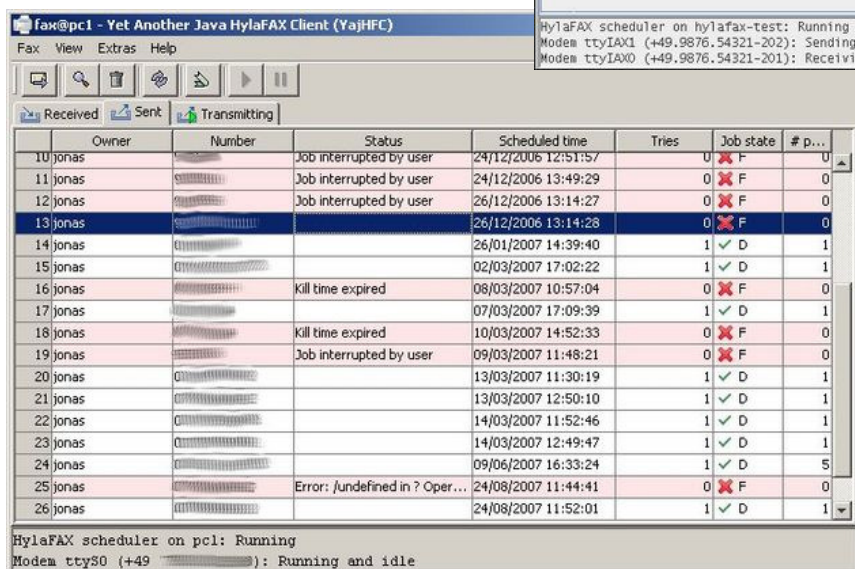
fax@pc1 - Yet Another Java HylaFAX Client (YajHFC)

HylaFAX scheduler on hylafax-test: Running
Modem ttyIAX1 (+49.9876.54321-202): Sending
Modem ttyIAX0 (+49.9876.54321-201): Receivi

Fax View Extras Help

Received Sent Transmitting

| | Owner | Number | Status | Scheduled time | Tries | Job state | # p... |
|---|---|---|---|---|---|---|---|
| 10 | jonas | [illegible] | Job interrupted by user | 24/12/2006 12:51:57 | 0 | F | 0 |
| 11 | jonas | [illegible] | Job interrupted by user | 24/12/2006 13:49:29 | 0 | F | 0 |
| 12 | jonas | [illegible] | Job interrupted by user | 26/12/2006 13:14:27 | 0 | F | 0 |
| 13 | jonas | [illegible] | | 26/12/2006 13:14:28 | 0 | F | 0 |
| 14 | jonas | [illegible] | | 26/01/2007 14:39:40 | 1 | D | 1 |
| 15 | jonas | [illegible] | | 02/03/2007 17:02:22 | 1 | D | 1 |
| 16 | jonas | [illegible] | Kill time expired | 08/03/2007 10:57:04 | 0 | F | 0 |
| 17 | jonas | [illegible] | | 07/03/2007 17:09:39 | 1 | D | 1 |
| 18 | jonas | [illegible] | Kill time expired | 10/03/2007 14:52:33 | 0 | F | 0 |
| 19 | jonas | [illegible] | Job interrupted by user | 09/03/2007 11:48:21 | 0 | F | 0 |
| 20 | jonas | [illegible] | | 13/03/2007 11:30:19 | 1 | D | 1 |
| 21 | jonas | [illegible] | | 13/03/2007 12:50:10 | 1 | D | 1 |
| 22 | jonas | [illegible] | | 14/03/2007 11:52:46 | 1 | D | 1 |
| 23 | jonas | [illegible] | | 14/03/2007 12:49:47 | 1 | D | 1 |
| 24 | jonas | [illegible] | | 09/06/2007 16:33:24 | 1 | D | 5 |
| 25 | jonas | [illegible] | Error: /undefined in ? Oper... | 24/08/2007 11:44:41 | 0 | F | 0 |
| 26 | jonas | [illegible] | | 24/08/2007 11:52:01 | 1 | D | 1 |

HylaFAX scheduler on pc1: Running
Modem ttyS0 (+49 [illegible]): Running and idle